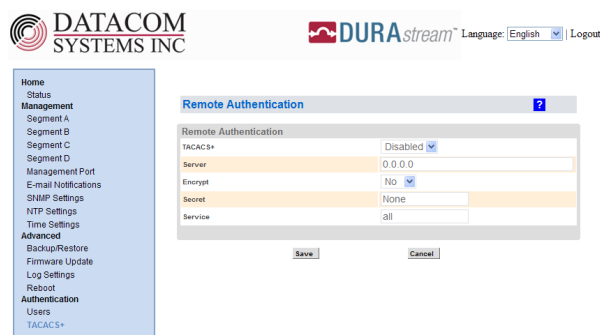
DATACOM SYSTEMS INC

DURAstream™ Language: English | Logout

Home
Status
Management
Segment A
Segment B
Segment C
Segment D
Management Port
E-mail Notifications
SNMP Settings
NTP Settings
Time Settings
Advanced
Backup/Restore
Firmware Update
Log Settings
Reboot
Authentication
Users
TACACS+

Remote Authentication ?

Remote Authentication

| | |
|---|---|
| TACACS+ | Disabled |
| Server | 0.0.0.0 |
| Encrypt | No |
| Secret | None |
| Service | all |

Save Cancel